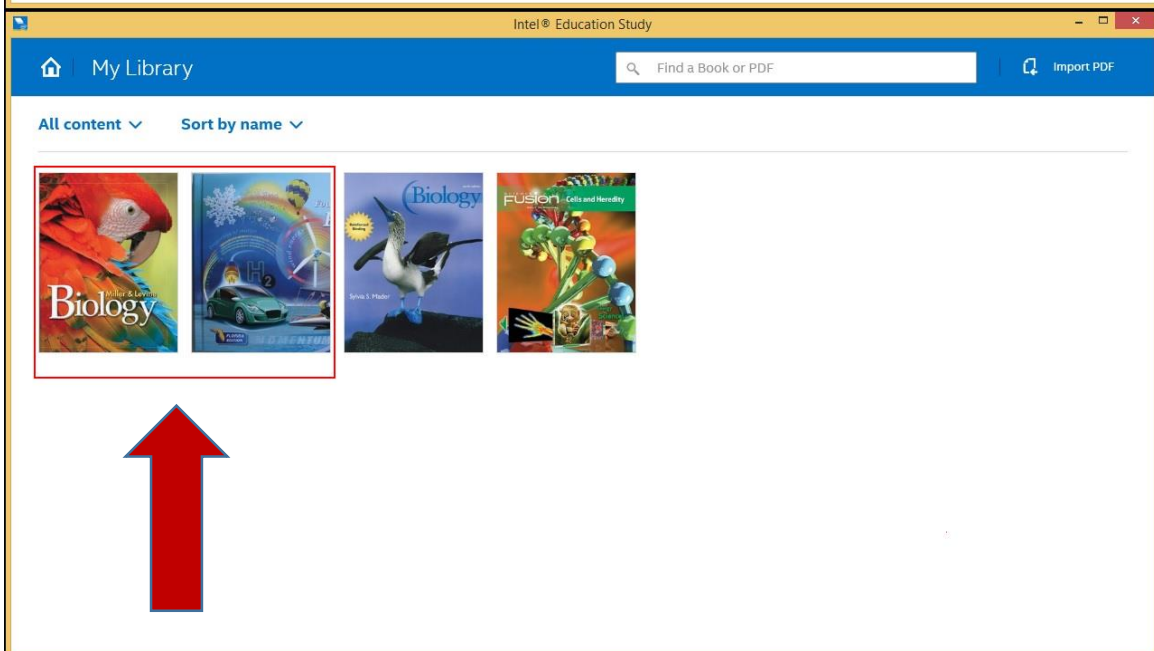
Intel® Education Study

My Library

Find a Book or PDF

Import PDF

All content

Sort by name

Miller & Levine
Biology

$H_2$

FLORIDA EDITION

MOMENTUM

Biology

Sylvia S. Mader

FUSION Cells and Heredity